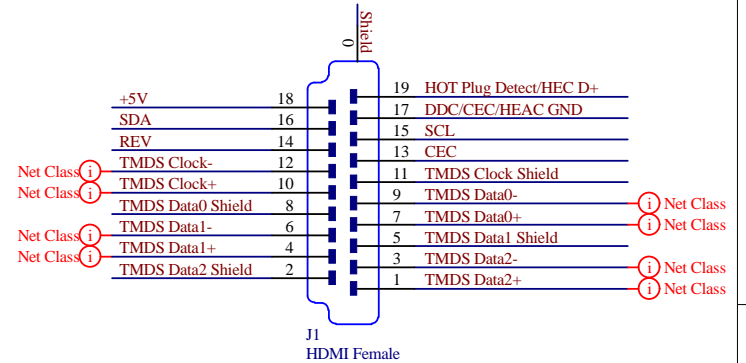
Shield
0

+5V 18
SDA 16
REV 14
Net Class i TMDS Clock- 12
Net Class i TMDS Clock+ 10
TMDS Data0 Shield 8
Net Class i TMDS Data1- 6
Net Class i TMDS Data1+ 4
TMDS Data2 Shield 2

19 HOT Plug Detect/HEC D+
17 DDC/CEC/HEAC GND
15 SCL
13 CEC
11 TMDS Clock Shield
9 TMDS Data0- i Net Class
7 TMDS Data0+ i Net Class
5 TMDS Data1 Shield
3 TMDS Data2- i Net Class
1 TMDS Data2+ i Net Class

J1
HDMI Female